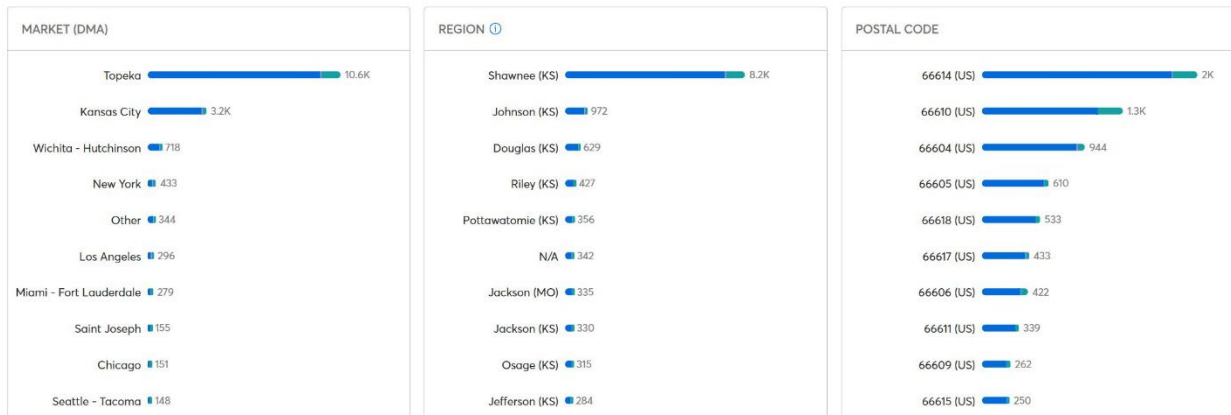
MARKET (DMA)

| | |
|---|---|
| Topeka | 10.6K |
| Kansas City | 3.2K |
| Wichita - Hutchinson | 718 |
| New York | 433 |
| Other | 344 |
| Los Angeles | 296 |
| Miami - Fort Lauderdale | 279 |
| Saint Joseph | 155 |
| Chicago | 151 |
| Seattle - Tacoma | 148 |

REGION ⓘ

| | |
|---|---|
| Shawnee (KS) | 8.2K |
| Johnson (KS) | 972 |
| Douglas (KS) | 629 |
| Riley (KS) | 427 |
| Pottawatomie (KS) | 356 |
| N/A | 342 |
| Jackson (MO) | 335 |
| Jackson (KS) | 330 |
| Osage (KS) | 315 |
| Jefferson (KS) | 284 |

POSTAL CODE

| | |
|---|---|
| 66614 (US) | 2K |
| 66610 (US) | 1.3K |
| 66604 (US) | 944 |
| 66605 (US) | 610 |
| 66618 (US) | 533 |
| 66617 (US) | 433 |
| 66606 (US) | 422 |
| 66611 (US) | 339 |
| 66609 (US) | 262 |
| 66615 (US) | 250 |